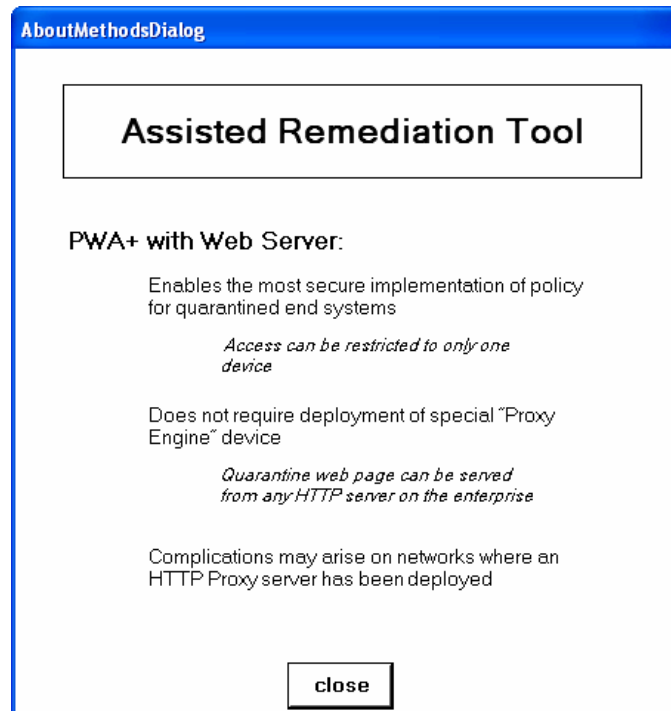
AboutMethodsDialog

Assisted Remediation Tool

PWA+ with Web Server:

Enables the most secure implementation of policy for quarantined end systems

Access can be restricted to only one device

Does not require deployment of special ˝Proxy Engine˝ device

Quarantine web page can be served from any HTTP server on the enterprise

Complications may arise on networks where an HTTP Proxy server has been deployed

close